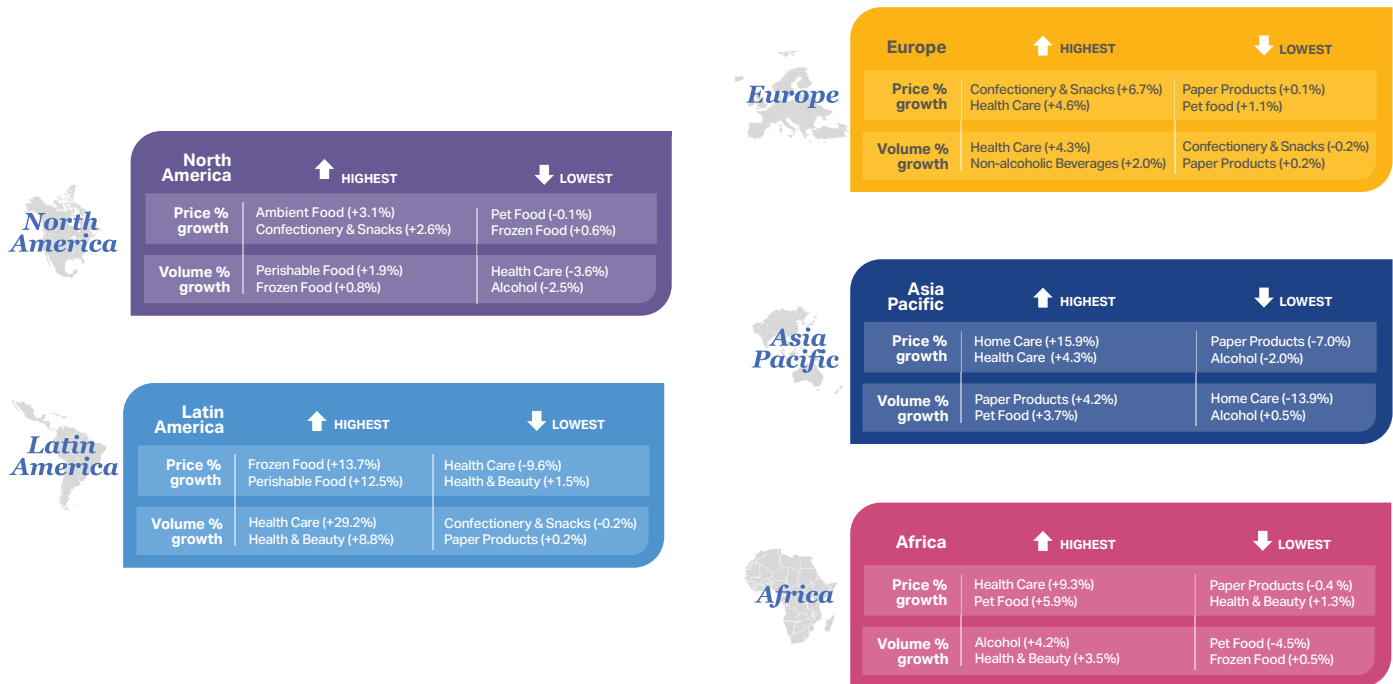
North America

| North America | HIGHEST | LOWEST |
|---|---|---|
| Price % growth | Ambient Food (+3.1%) Confectionery & Snacks (+2.6%) | Pet Food (-0.1%) Frozen Food (+0.6%) |
| Volume % growth | Perishable Food (+1.9%) Frozen Food (+0.8%) | Health Care (-3.6%) Alcohol (-2.5%) |

Latin America

| Latin America | HIGHEST | LOWEST |
|---|---|---|
| Price % growth | Frozen Food (+13.7%) Perishable Food (+12.5%) | Health Care (-9.6%) Health & Beauty (+1.5%) |
| Volume % growth | Health Care (+29.2%) Health & Beauty (+8.8%) | Confectionery & Snacks (-0.2%) Paper Products (+0.2%) |

Europe

| Europe | HIGHEST | LOWEST |
|---|---|---|
| Price % growth | Confectionery & Snacks (+6.7%) Health Care (+4.6%) | Paper Products (+0.1%) Pet food (+1.1%) |
| Volume % growth | Health Care (+4.3%) Non-alcoholic Beverages (+2.0%) | Confectionery & Snacks (-0.2%) Paper Products (+0.2%) |

Asia Pacific

| Asia Pacific | HIGHEST | LOWEST |
|---|---|---|
| Price % growth | Home Care (+15.9%) Health Care (+4.3%) | Paper Products (-7.0%) Alcohol (-2.0%) |
| Volume % growth | Paper Products (+4.2%) Pet Food (+3.7%) | Home Care (-13.9%) Alcohol (+0.5%) |

Africa

| Africa | HIGHEST | LOWEST |
|---|---|---|
| Price % growth | Health Care (+9.3%) Pet Food (+5.9%) | Paper Products (-0.4 %) Health & Beauty (+1.3%) |
| Volume % growth | Alcohol (+4.2%) Health & Beauty (+3.5%) | Pet Food (-4.5%) Frozen Food (+0.5%) |